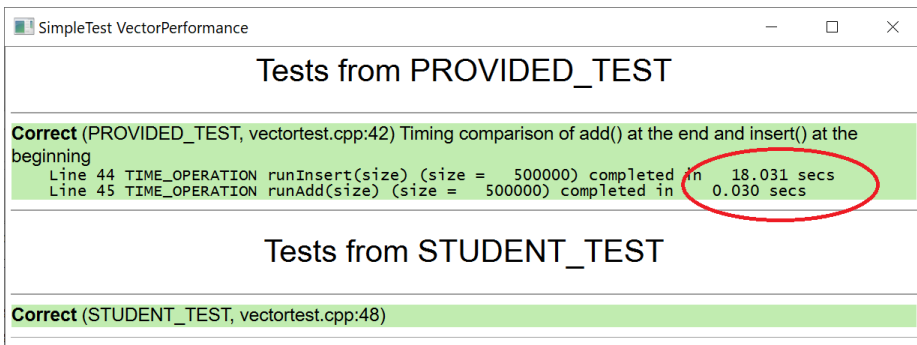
SimpleTest VectorPerformance

Tests from PROVIDED_TEST

**Correct** (PROVIDED_TEST, vectortest.cpp:42) Timing comparison of add() at the end and insert() at the beginning

Line 44 TIME_OPERATION runInsert(size) (size = 500000) completed in 18.031 secs
Line 45 TIME_OPERATION runAdd(size) (size = 500000) completed in 0.030 secs

Tests from STUDENT_TEST

**Correct** (STUDENT_TEST, vectortest.cpp:48)